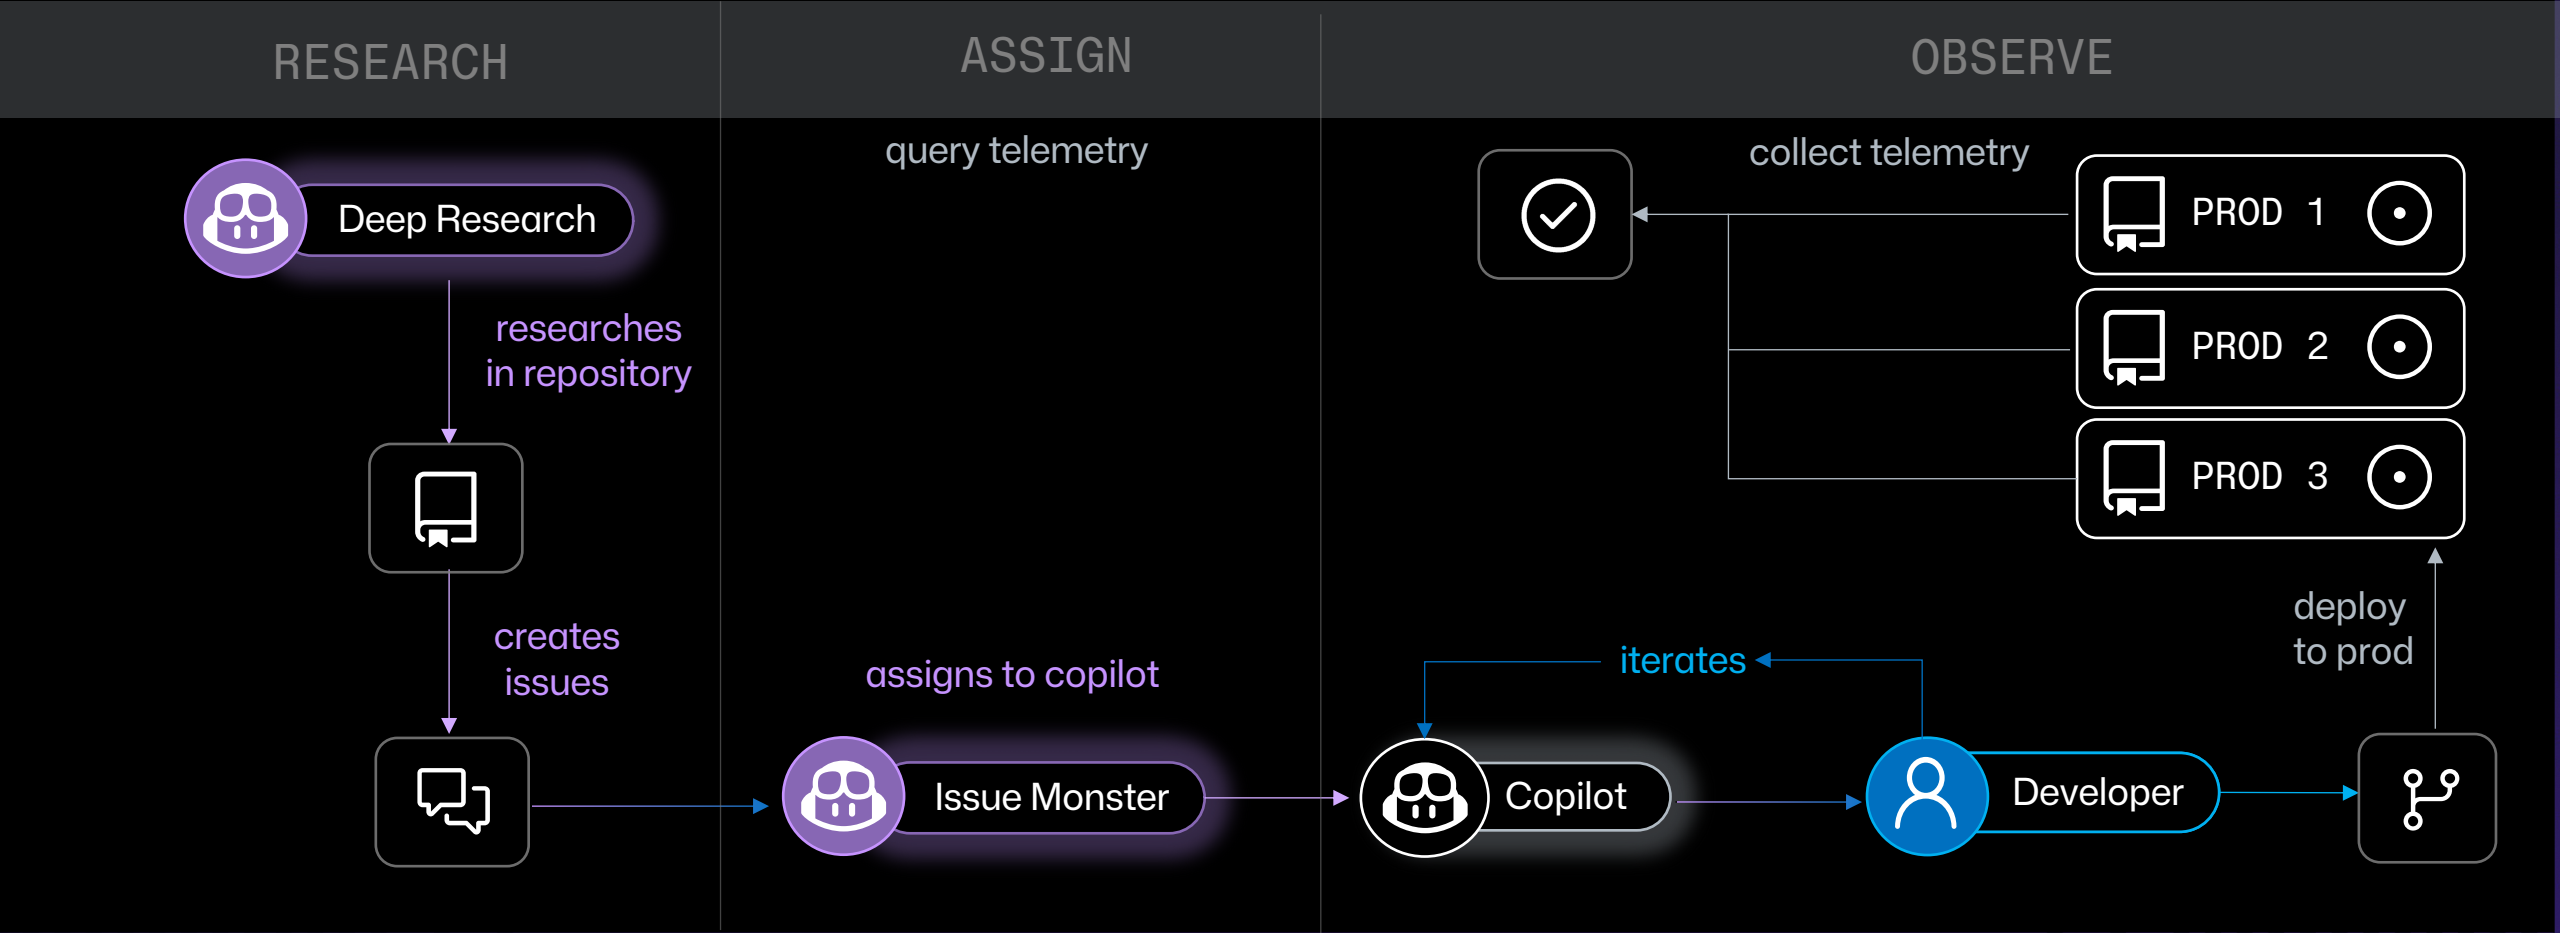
RESEARCH

ASSIGN

OBSERVE

query telemetry

collect telemetry

Deep Research

PROD 1

PROD 2

PROD 3

researches in repository

creates issues

assigns to copilot

iterates

deploy to prod

Issue Monster

Copilot

Developer